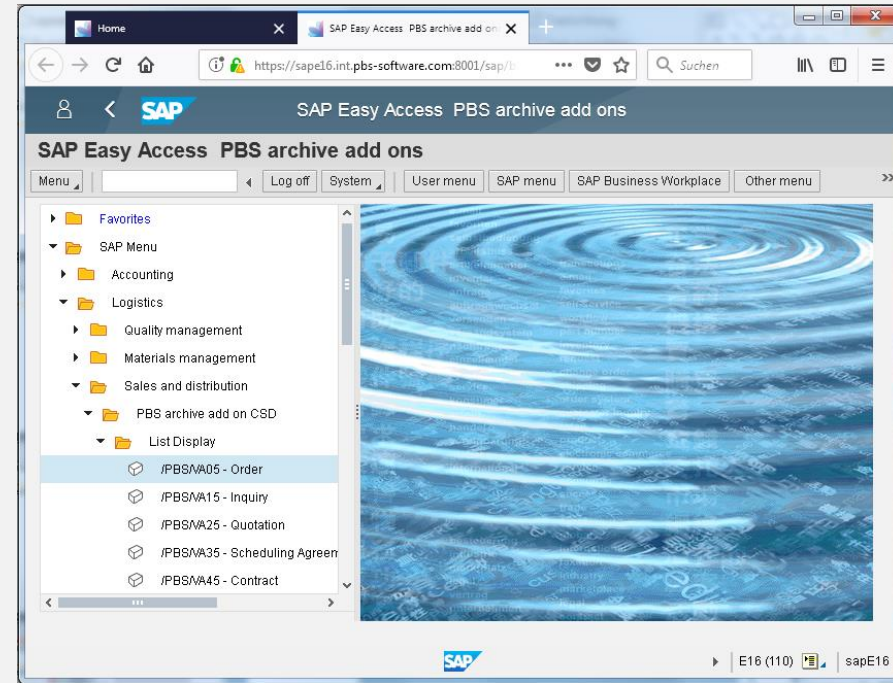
Home
SAP Easy Access PBS archive add on
https://sape16.int.pbs-software.com:8001/sap/
Suchen

SAP
SAP Easy Access PBS archive add ons

SAP Easy Access PBS archive add ons
Menu
Log off
System
User menu
SAP menu
SAP Business Workplace
Other menu

Favorites
SAP Menu
Accounting
Logistics
Quality management
Materials management
Sales and distribution
PBS archive add on CSD
List Display
/PBS/VA05 - Order
/PBS/VA15 - Inquiry
/PBS/VA25 - Quotation
/PBS/VA35 - Scheduling Agreem
/PBS/VA45 - Contract

SAP
E16 (110)
sapE16